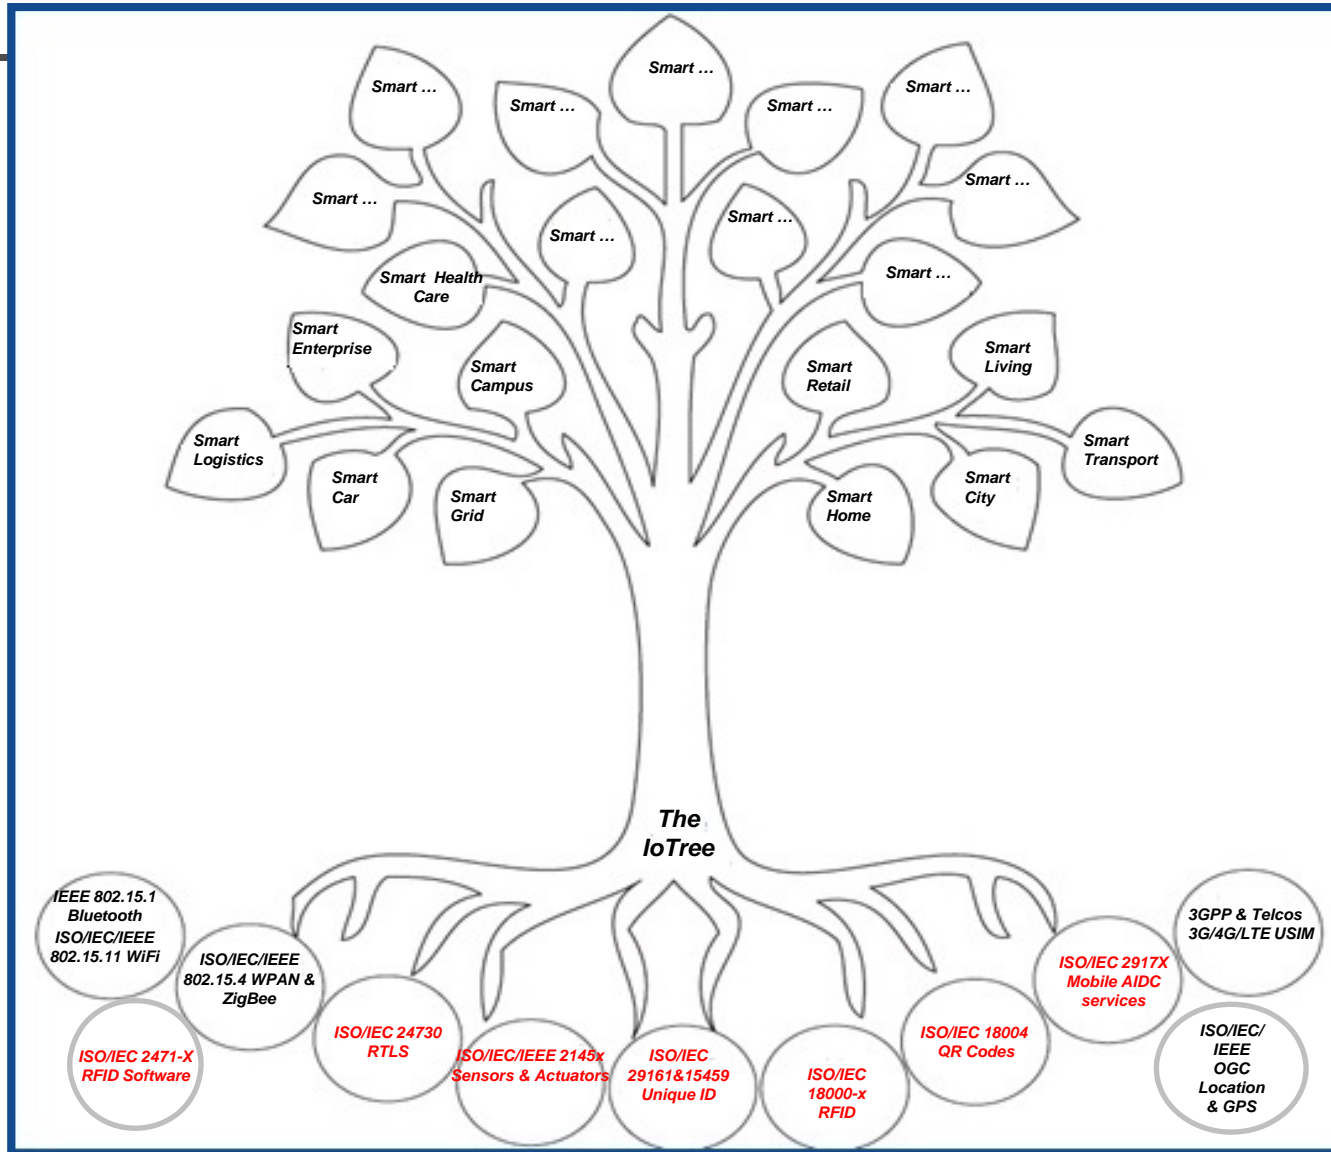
Smart …

Smart …

Smart …

Smart …

Smart …

Smart …

Smart …

Smart …

Smart …

Smart …

Smart Health Care

Smart Enterprise

Smart Campus

Smart Retail

Smart Living

Smart Logistics

Smart Transport

Smart Car

Smart Grid

Smart Home

Smart City

The IoTree

IEEE 802.15.1 Bluetooth ISO/IEC/IEEE 802.15.11 WiFi

ISO/IEC/IEEE 802.15.4 WPAN & ZigBee

ISO/IEC 2471-X RFID Software

ISO/IEC 24730 RTLS

ISO/IEC/IEEE 2145x Sensors & Actuators

ISO/IEC 29161&15459 Unique ID

ISO/IEC 18000-x RFID

ISO/IEC 18004 QR Codes

ISO/IEC 2917X Mobile AIDC services

3GPP & Telcos 3G/4G/LTE USIM

ISO/IEC/ IEEE OGC Location & GPS